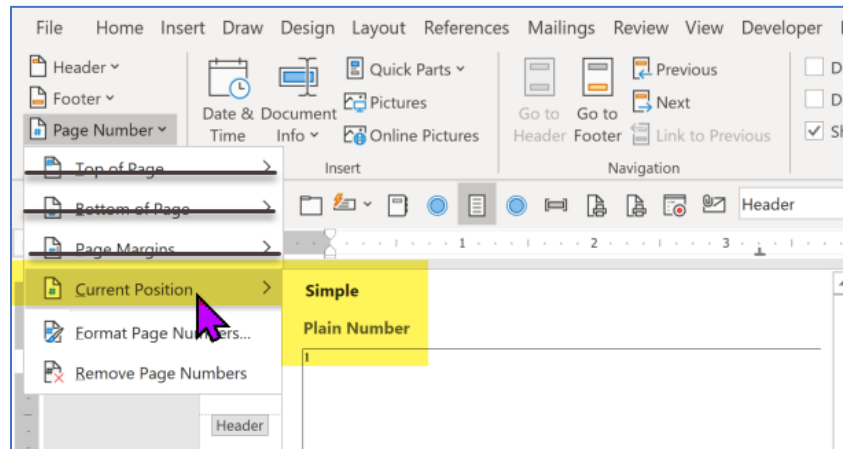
File Home Insert Draw Design Layout References Mailings Review View Developer

Header
Footer
Page Number

Date & Time
Document Info
Quick Parts
Pictures
Online Pictures
Insert

Go to Header
Go to Footer
Previous
Next
Link to Previous
Navigation

D
D
Sh

Top of Page
Bottom of Page
Page Margins
Current Position
Format Page Numbers...
Remove Page Numbers

Header

1 · 2 · 3

Simple
Plain Number
1

Header